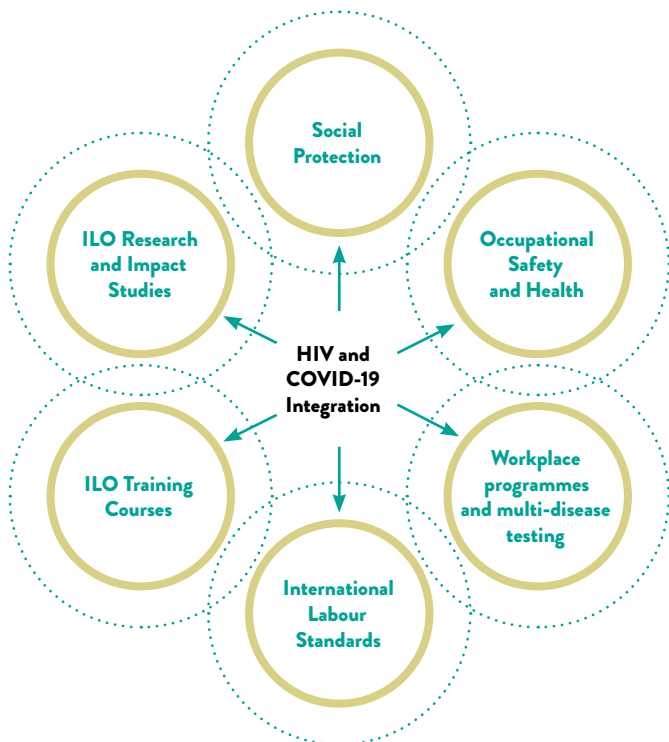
Social Protection

ILO Research and Impact Studies

Occupational Safety and Health

HIV and COVID-19 Integration

ILO Training Courses

Workplace programmes and multi-disease testing

International Labour Standards